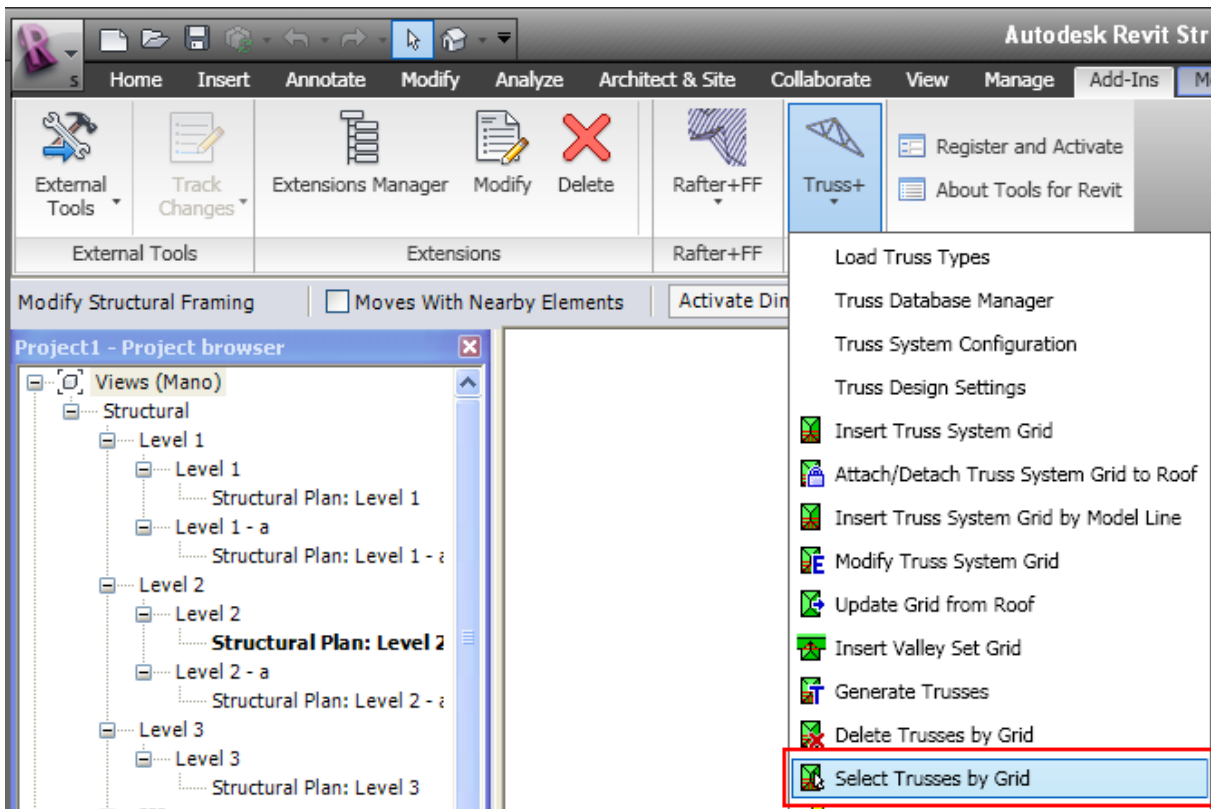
Autodesk Revit Str

Home Insert Annotate Modify Analyze Architect & Site Collaborate View Manage Add-Ins M

External Tools
Track Changes
External Tools

Extensions Manager Modify Delete
Extensions

Rafter+FF
Rafter+FF

Truss+

Register and Activate
About Tools for Revit

Modify Structural Framing
Moves With Nearby Elements
Activate Dim

Project1 - Project browser
Views (Mano)
Structural
Level 1
Level 1
Structural Plan: Level 1
Level 1 - a
Structural Plan: Level 1 - a
Level 2
Level 2
Structural Plan: Level 2
Level 2 - a
Structural Plan: Level 2 - a
Level 3
Level 3
Structural Plan: Level 3

Load Truss Types
Truss Database Manager
Truss System Configuration
Truss Design Settings
Insert Truss System Grid
Attach/Detach Truss System Grid to Roof
Insert Truss System Grid by Model Line
Modify Truss System Grid
Update Grid from Roof
Insert Valley Set Grid
Generate Trusses
Delete Trusses by Grid
Select Trusses by Grid